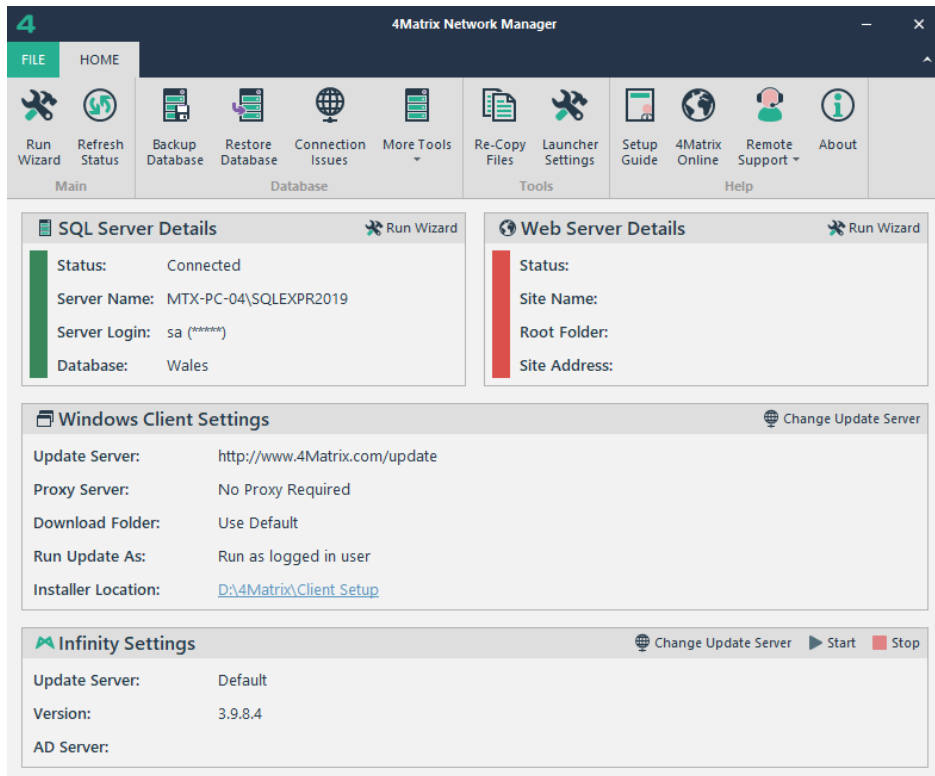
4

4Matrix Network Manager

FILE HOME

Run Wizard
Refresh Status
Main

Backup Database
Restore Database
Connection Issues
More Tools
Database

Re-Copy Files
Launcher Settings
Tools

Setup Guide
4Matrix Online
Remote Support
About
Help

SQL Server Details
Run Wizard

Status: Connected
Server Name: MTX-PC-04\SQLEXPR2019
Server Login: sa (*****)
Database: Wales

Web Server Details
Run Wizard

Status:
Site Name:
Root Folder:
Site Address:

Windows Client Settings
Change Update Server

Update Server: http://www.4Matrix.com/update
Proxy Server: No Proxy Required
Download Folder: Use Default
Run Update As: Run as logged in user
Installer Location: D:\4Matrix\Client Setup

Infinity Settings
Change Update Server Start Stop

Update Server: Default
Version: 3.9.8.4
AD Server: